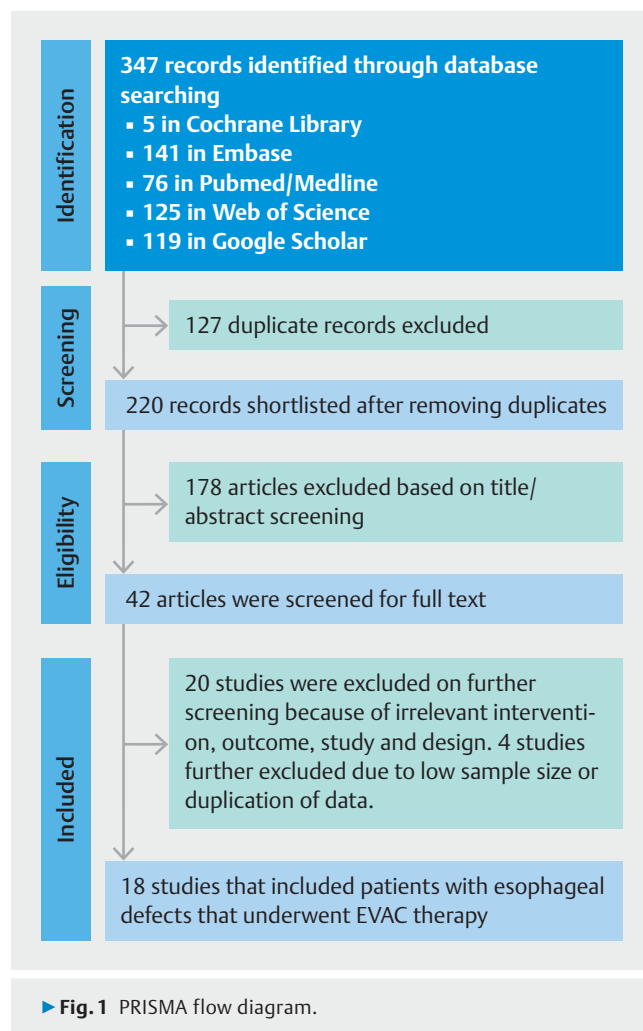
Identification

347 records identified through database searching
▪ 5 in Cochrane Library
▪ 141 in Embase
▪ 76 in Pubmed/Medline
▪ 125 in Web of Science
▪ 119 in Google Scholar

Screening

127 duplicate records excluded

220 records shortlisted after removing duplicates

Eligibility

178 articles excluded based on title/ abstract screening

42 articles were screened for full text

Included

20 studies were excluded on further screening because of irrelevant intervention, outcome, study and design. 4 studies further excluded due to low sample size or duplication of data.

18 studies that included patients with esophageal defects that underwent EVAC therapy

▶ Fig. 1 PRISMA flow diagram.